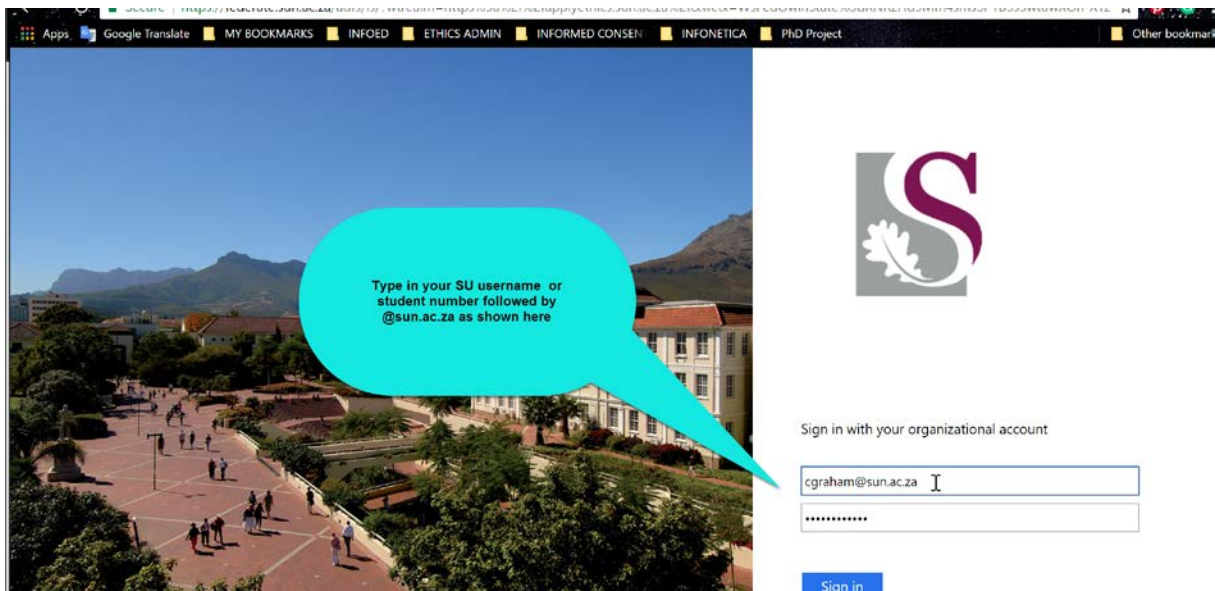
Secure | https://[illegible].sun.ac.za/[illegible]

Apps Google Translate MY BOOKMARKS INFOED ETHICS ADMIN INFORMED CONSEN INFONETICA PhD Project Other bookmark

Type in your SU username or student number followed by @sun.ac.za as shown here

Sign in with your organizational account

cgraham@sun.ac.za

••••••••••••

Sign in